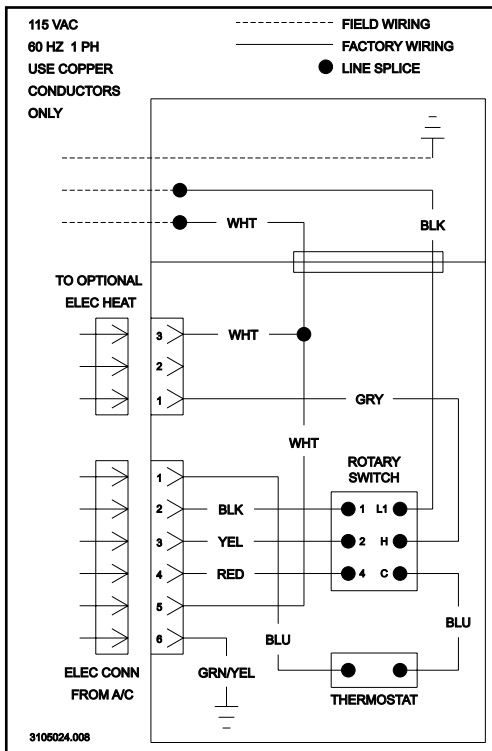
115 VAC
60 HZ 1 PH
USE COPPER
CONDUCTORS
ONLY

FIELD WIRING
FACTORY WIRING
LINE SPLICE

WHT
BLK

TO OPTIONAL
ELEC HEAT

3
2
1
WHT
GRY

WHT

ROTARY
SWITCH

1
2
3
4
5
6
BLK
YEL
RED
1 L1
2 H
4 C

BLU
BLU

ELEC CONN
FROM A/C

GRN/YEL

THERMOSTAT

3105024.008